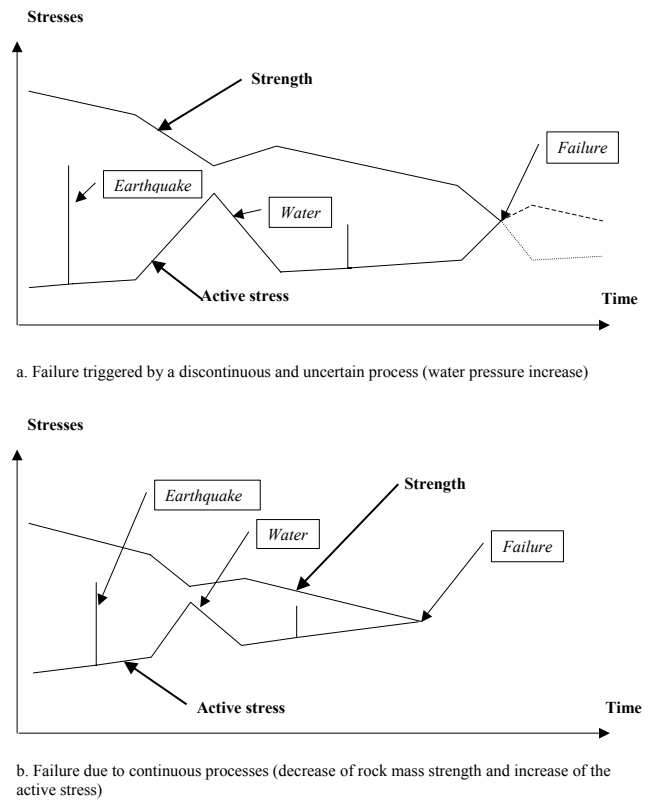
Stresses

Strength

Failure

Earthquake

Water

Active stress

Time

a. Failure triggered by a discontinuous and uncertain process (water pressure increase)

Stresses

Strength

Earthquake

Water

Failure

Active stress

Time

b. Failure due to continuous processes (decrease of rock mass strength and increase of the active stress)